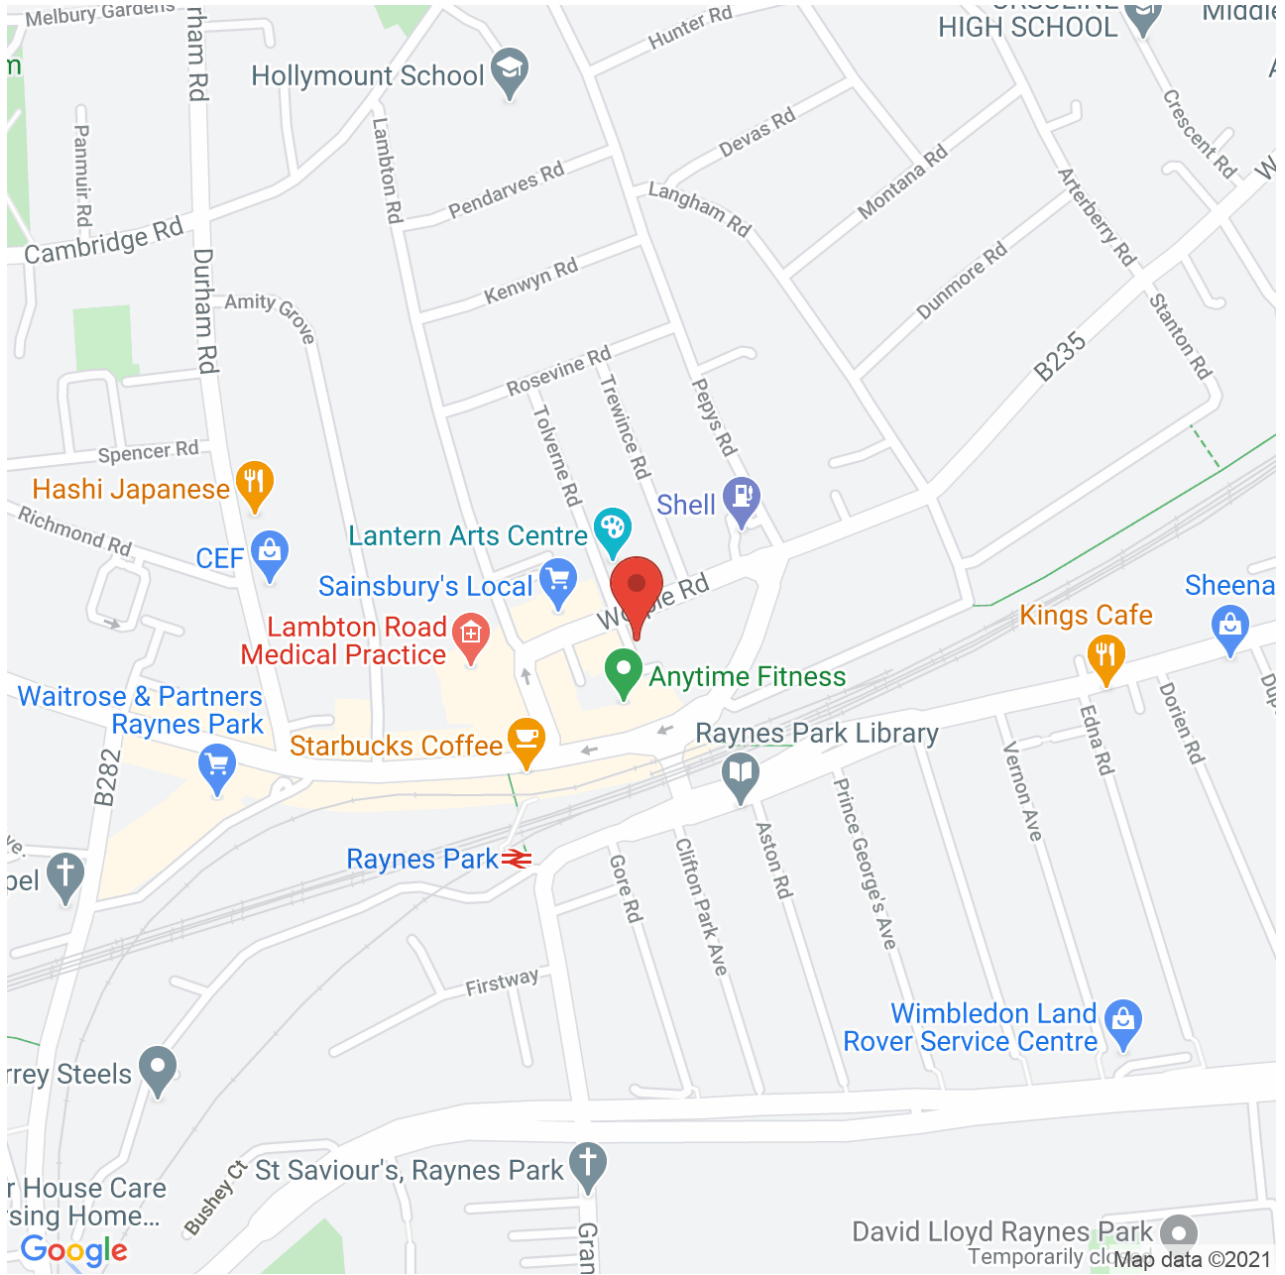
Melbury Gardens
rham Rd
n
Hollymount School
Hunter Rd
HIGH SCHOOL
Middle
Panmuir Rd
Lambton Rd
Devas Rd
Crescent Rd
Cambridge Rd
Pendarves Rd
Langham Rd
Montana Rd
Arterberry Rd
Durham Rd
Amity Grove
Kenwyn Rd
Dunmore Rd
Stanton Rd
Rosevine Rd
B235
Spencer Rd
Tolverne Rd
Trewince Rd
Pepys Rd
Hashi Japanese
Shell
Richmond Rd
Lantern Arts Centre
CEF
Sainsbury's Local
W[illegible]e Rd
Sheena
Kings Cafe
Lambton Road Medical Practice
Anytime Fitness
Waitrose & Partners Raynes Park
Starbucks Coffee
Raynes Park Library
B282
Edna Rd
Dorien Rd
Vernon Ave
Aston Rd
Prince George's Ave
Raynes Park
Gore Rd
Clifton Park Ave
pel
Firstway
Wimbledon Land Rover Service Centre
rrey Steels
r House Care sing Home...
Bushey Ct
St Saviour's, Raynes Park
Gran
Google
David Lloyd Raynes Park
Temporarily clo
Map data ©2021